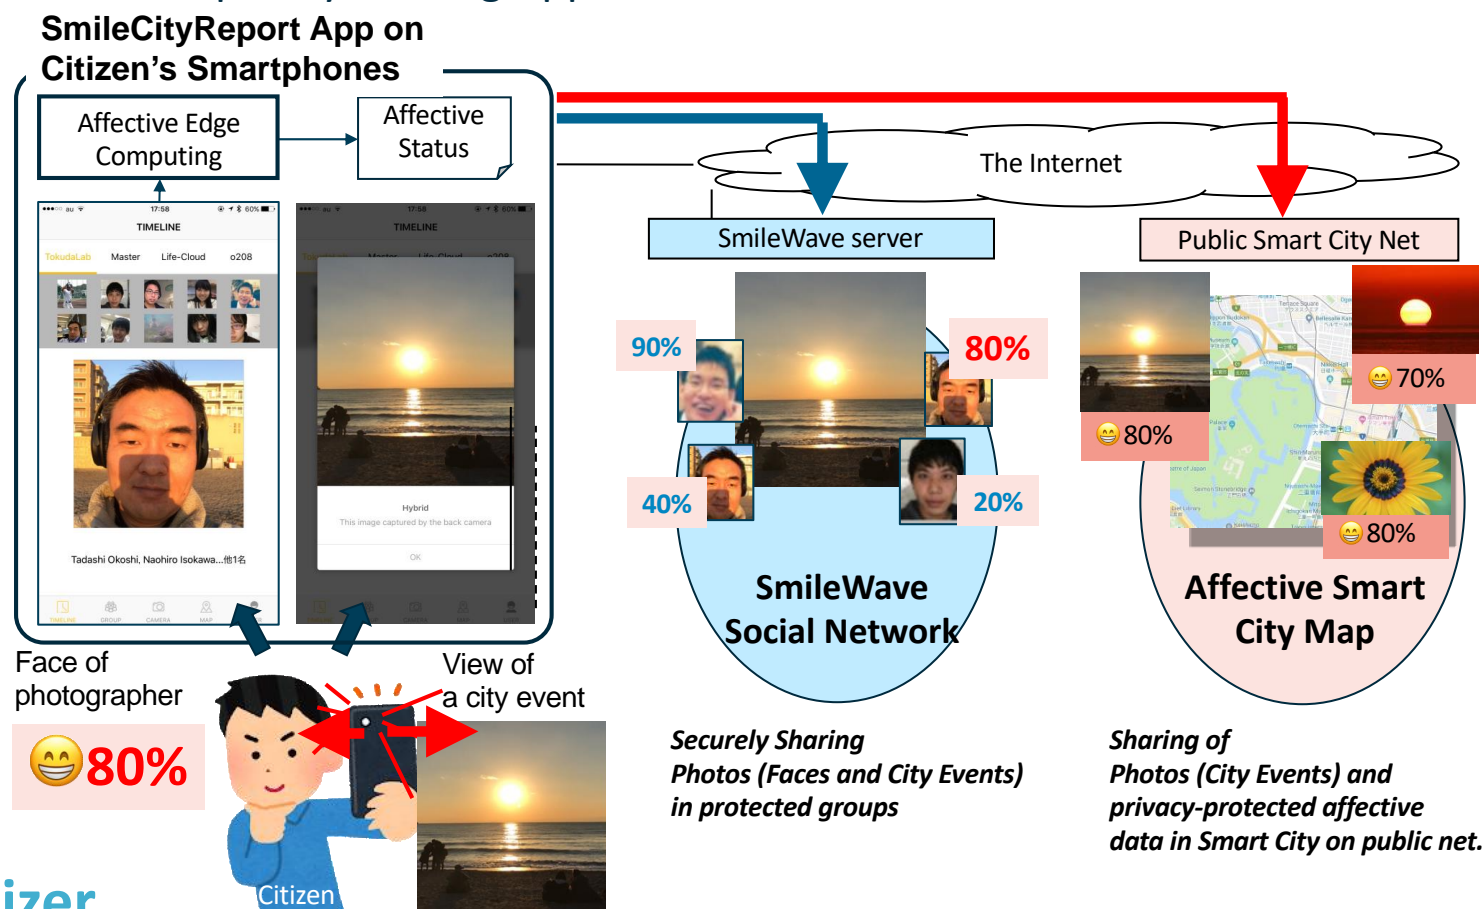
SmileCityReport App on Citizen's Smartphones

Affective Edge Computing

Affective Status

17:58

TIMELINE

TokudaLab Master Life-Cloud o208

Tadashi Okoshi, Naohiro Isokawa...他1名

TIMELINE GROUP CAMERA MAP

17:58

TIMELINE

Hybrid

This image captured by the back camera

OK

The Internet

SmileWave server

Public Smart City Net

90%

80%

40%

20%

SmileWave Social Network

80%

70%

80%

Affective Smart City Map

Face of photographer

😁80%

View of a city event

Citizen

Securely Sharing Photos (Faces and City Events) in protected groups

Sharing of Photos (City Events) and privacy-protected affective data in Smart City on public net.

izer